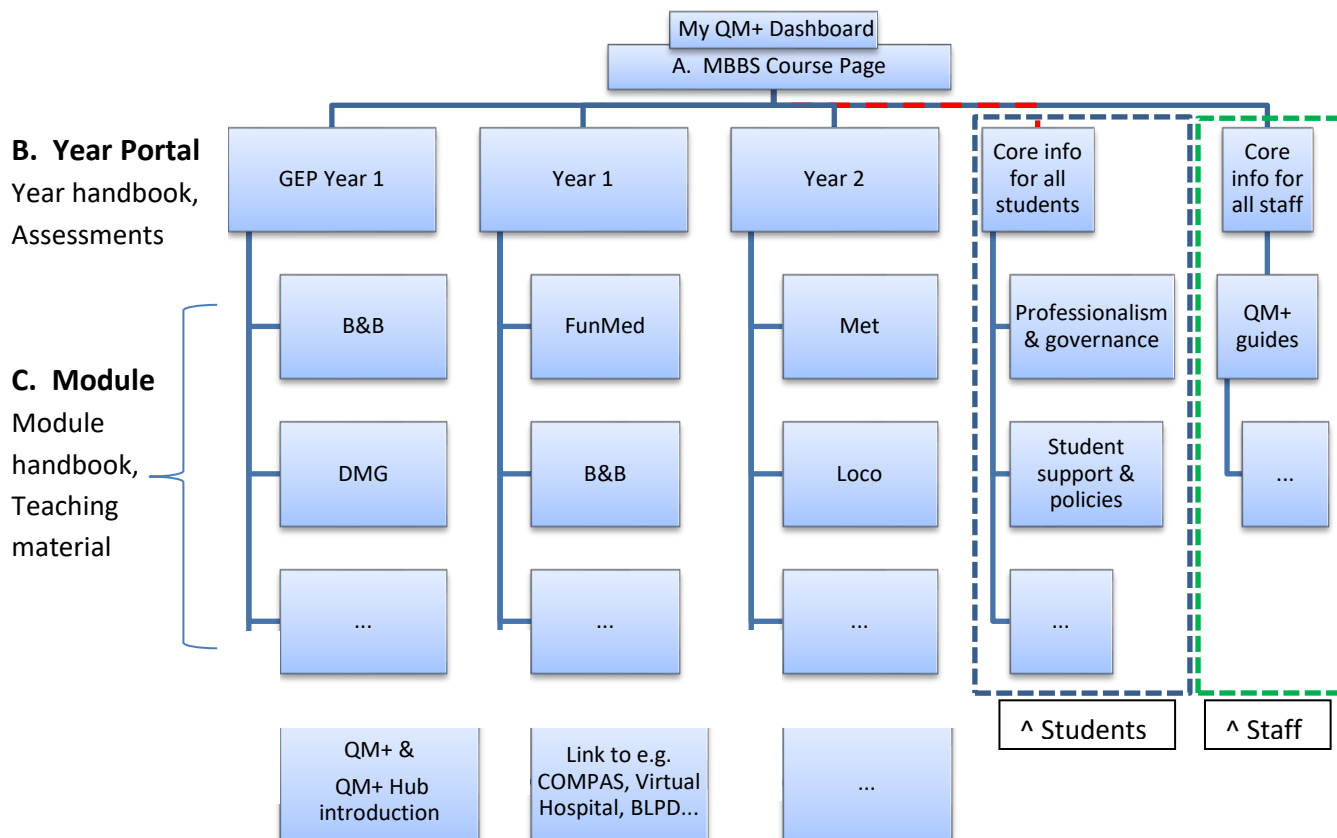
My QM+ Dashboard

A. MBBS Course Page

B. Year Portal
Year handbook, Assessments

C. Module
Module handbook, Teaching material

GEP Year 1

B&B

DMG

...

Year 1

FunMed

B&B

...

Year 2

Met

Loco

...

Core info for all students

Professionalism & governance

Student support & policies

...

Core info for all staff

QM+ guides

...

^ Students

^ Staff

QM+ & QM+ Hub introduction

Link to e.g. COMPAS, Virtual Hospital, BLPD...

...